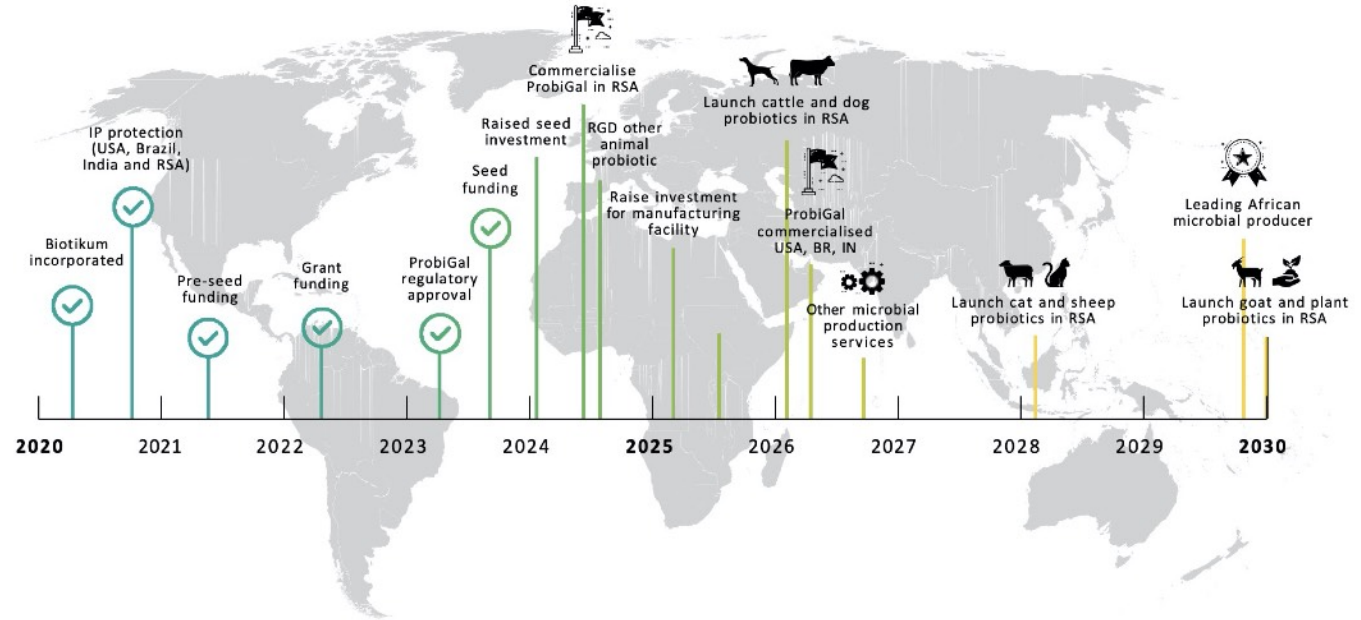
Biotikum incorporated

IP protection (USA, Brazil, India and RSA)

Pre-seed funding

Grant funding

ProbiGal regulatory approval

Seed funding

Raised seed investment

Commercialise ProbiGal in RSA

RGD other animal probiotic

Raise investment for manufacturing facility

Launch cattle and dog probiotics in RSA

ProbiGal commercialised USA, BR, IN

Other microbial production services

Launch cat and sheep probiotics in RSA

Leading African microbial producer

Launch goat and plant probiotics in RSA

2020 2021 2022 2023 2024 2025 2026 2027 2028 2029 2030